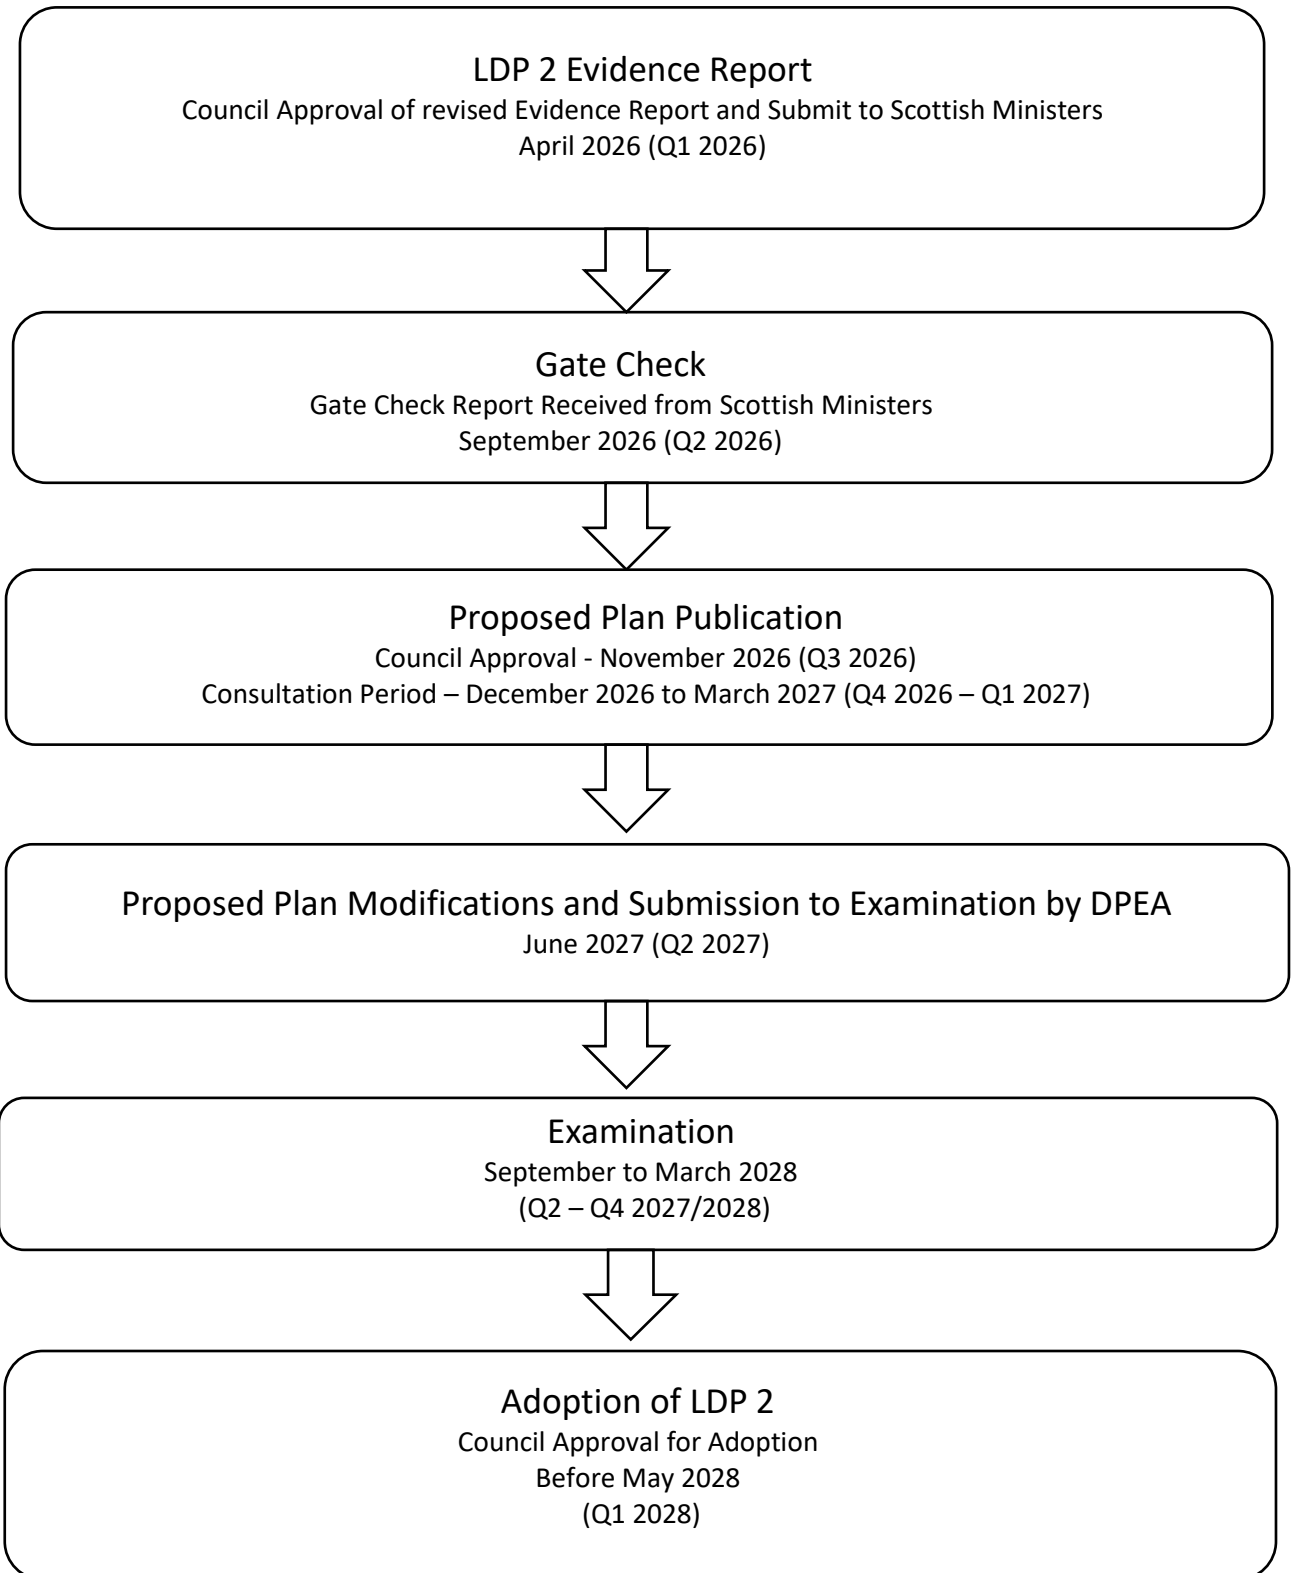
LDP 2 Evidence Report
Council Approval of revised Evidence Report and Submit to Scottish Ministers
April 2026 (Q1 2026)

Gate Check
Gate Check Report Received from Scottish Ministers
September 2026 (Q2 2026)

Proposed Plan Publication
Council Approval - November 2026 (Q3 2026)
Consultation Period – December 2026 to March 2027 (Q4 2026 – Q1 2027)

Proposed Plan Modifications and Submission to Examination by DPEA
June 2027 (Q2 2027)

Examination
September to March 2028
(Q2 – Q4 2027/2028)

Adoption of LDP 2
Council Approval for Adoption
Before May 2028
(Q1 2028)